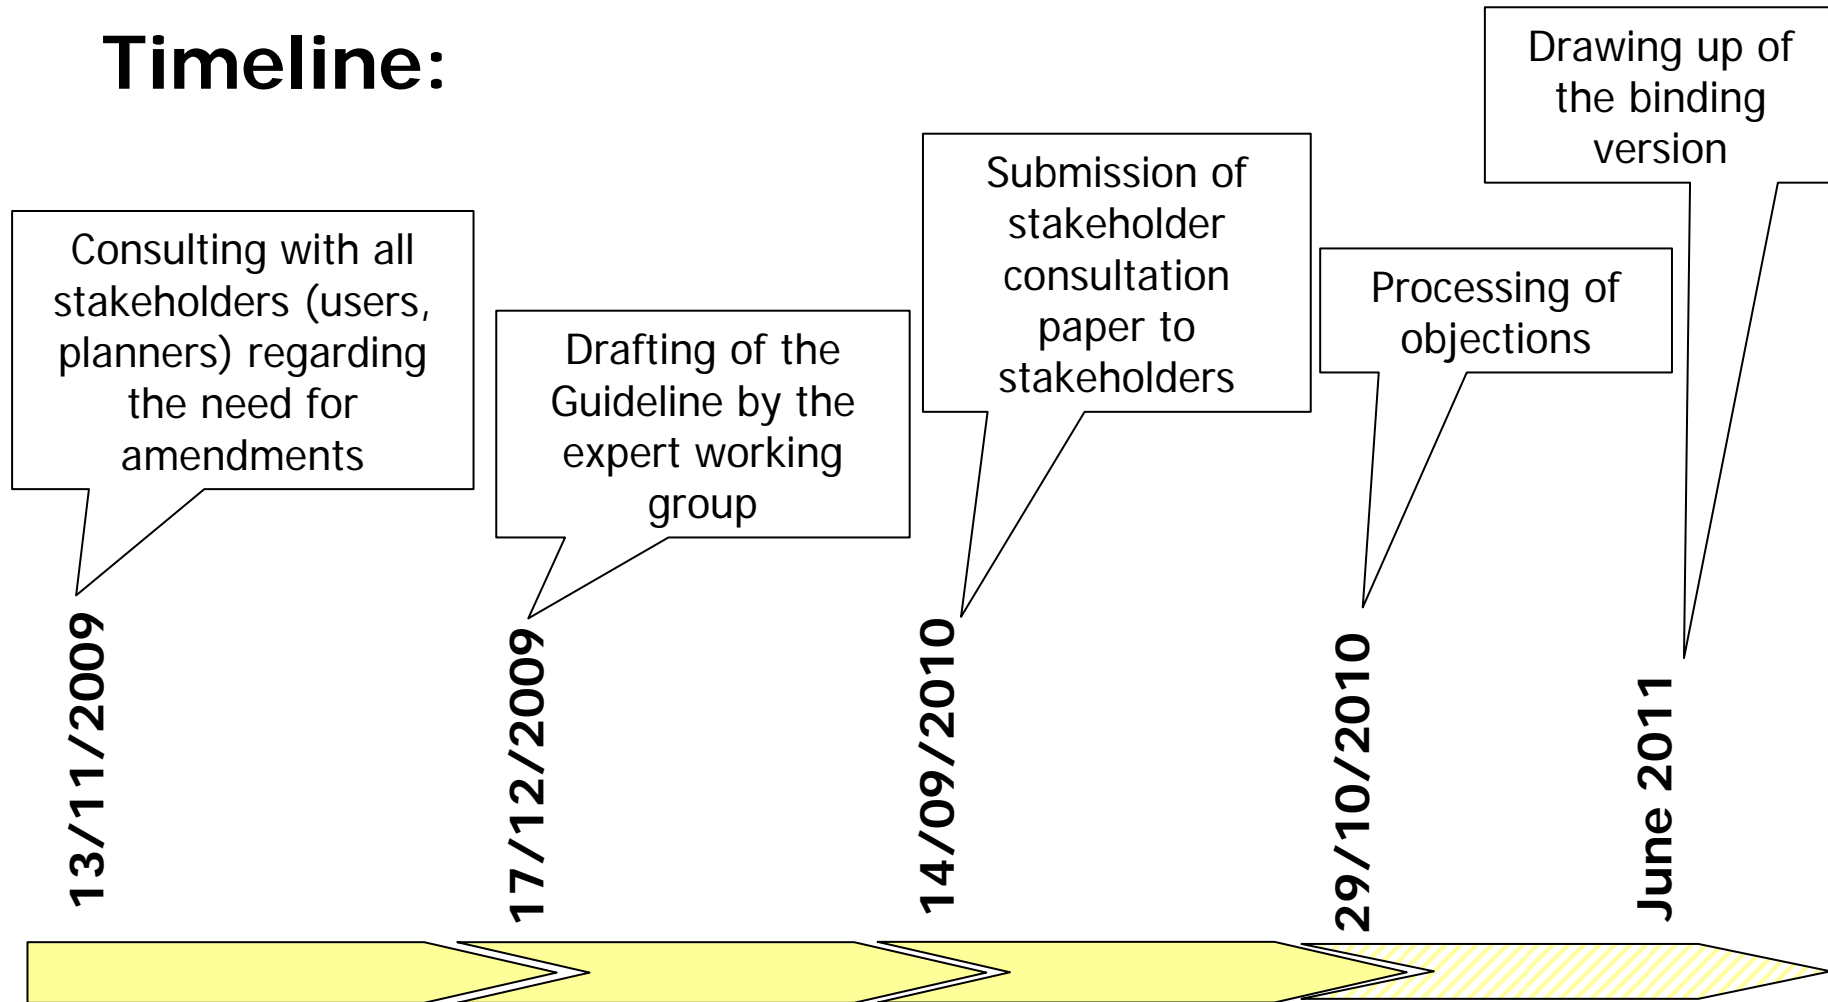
Timeline:

Consulting with all stakeholders (users, planners) regarding the need for amendments

13/11/2009

Drafting of the Guideline by the expert working group

17/12/2009

Submission of stakeholder consultation paper to stakeholders

14/09/2010

Processing of objections

29/10/2010

Drawing up of the binding version

June 2011